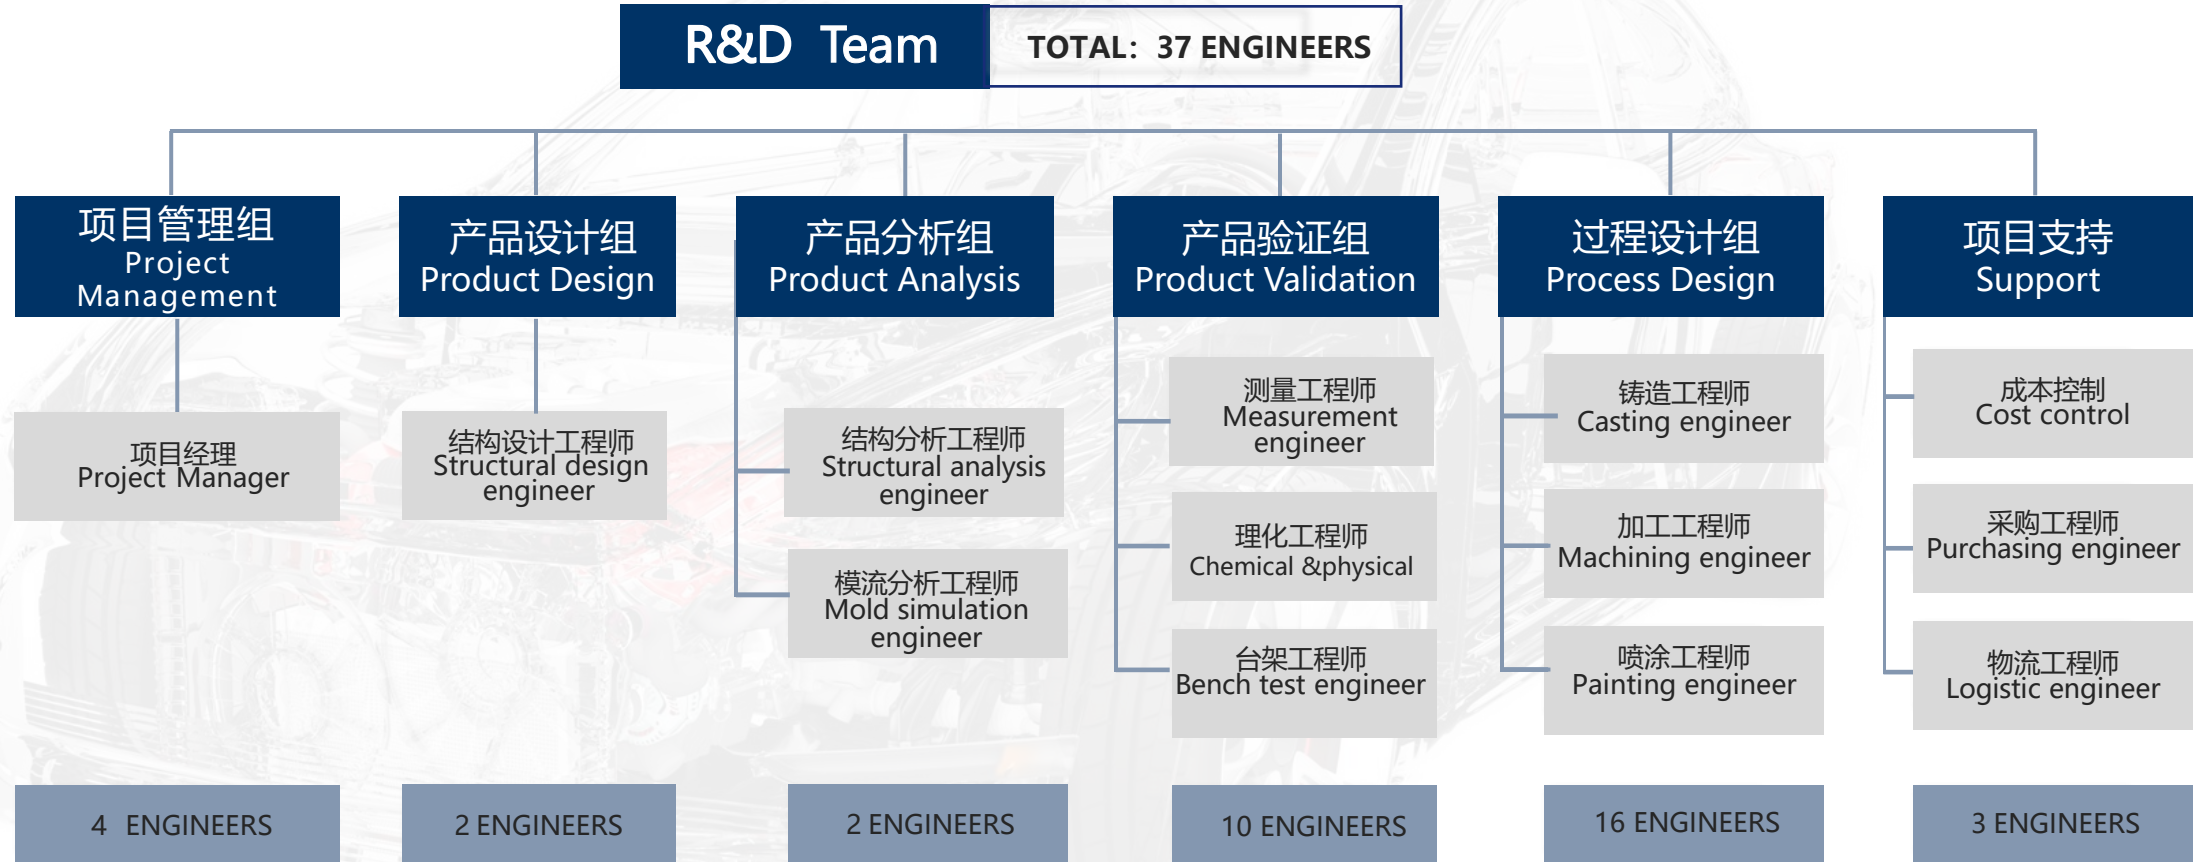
R&D Team

TOTAL: 37 ENGINEERS

项目管理组
Project Management

项目经理
Project Manager

4 ENGINEERS

产品设计组
Product Design

结构设计工程师
Structural design engineer

2 ENGINEERS

产品分析组
Product Analysis

结构分析工程师
Structural analysis engineer

模流分析工程师
Mold simulation engineer

2 ENGINEERS

产品验证组
Product Validation

测量工程师
Measurement engineer

理化工程师
Chemical &physical

台架工程师
Bench test engineer

10 ENGINEERS

过程设计组
Process Design

铸造工程师
Casting engineer

加工工程师
Machining engineer

喷涂工程师
Painting engineer

16 ENGINEERS

项目支持
Support

成本控制
Cost control

采购工程师
Purchasing engineer

物流工程师
Logistic engineer

3 ENGINEERS